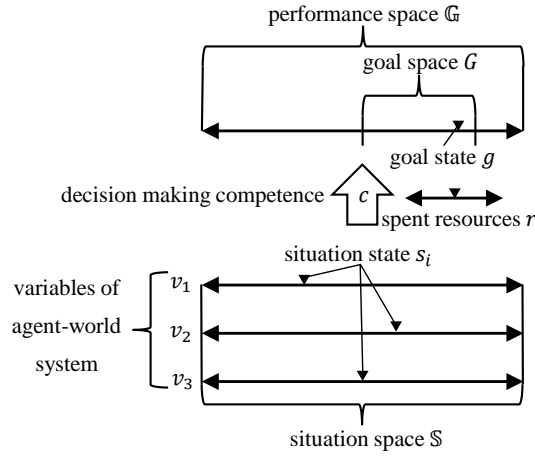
performance space $\mathbb{G}$

goal space $G$

goal state $g$

decision making competence $c$

spent resources $r$

situation state $s_i$

variables of agent-world system

$v_1$

$v_2$

$v_3$

situation space $\mathbb{S}$